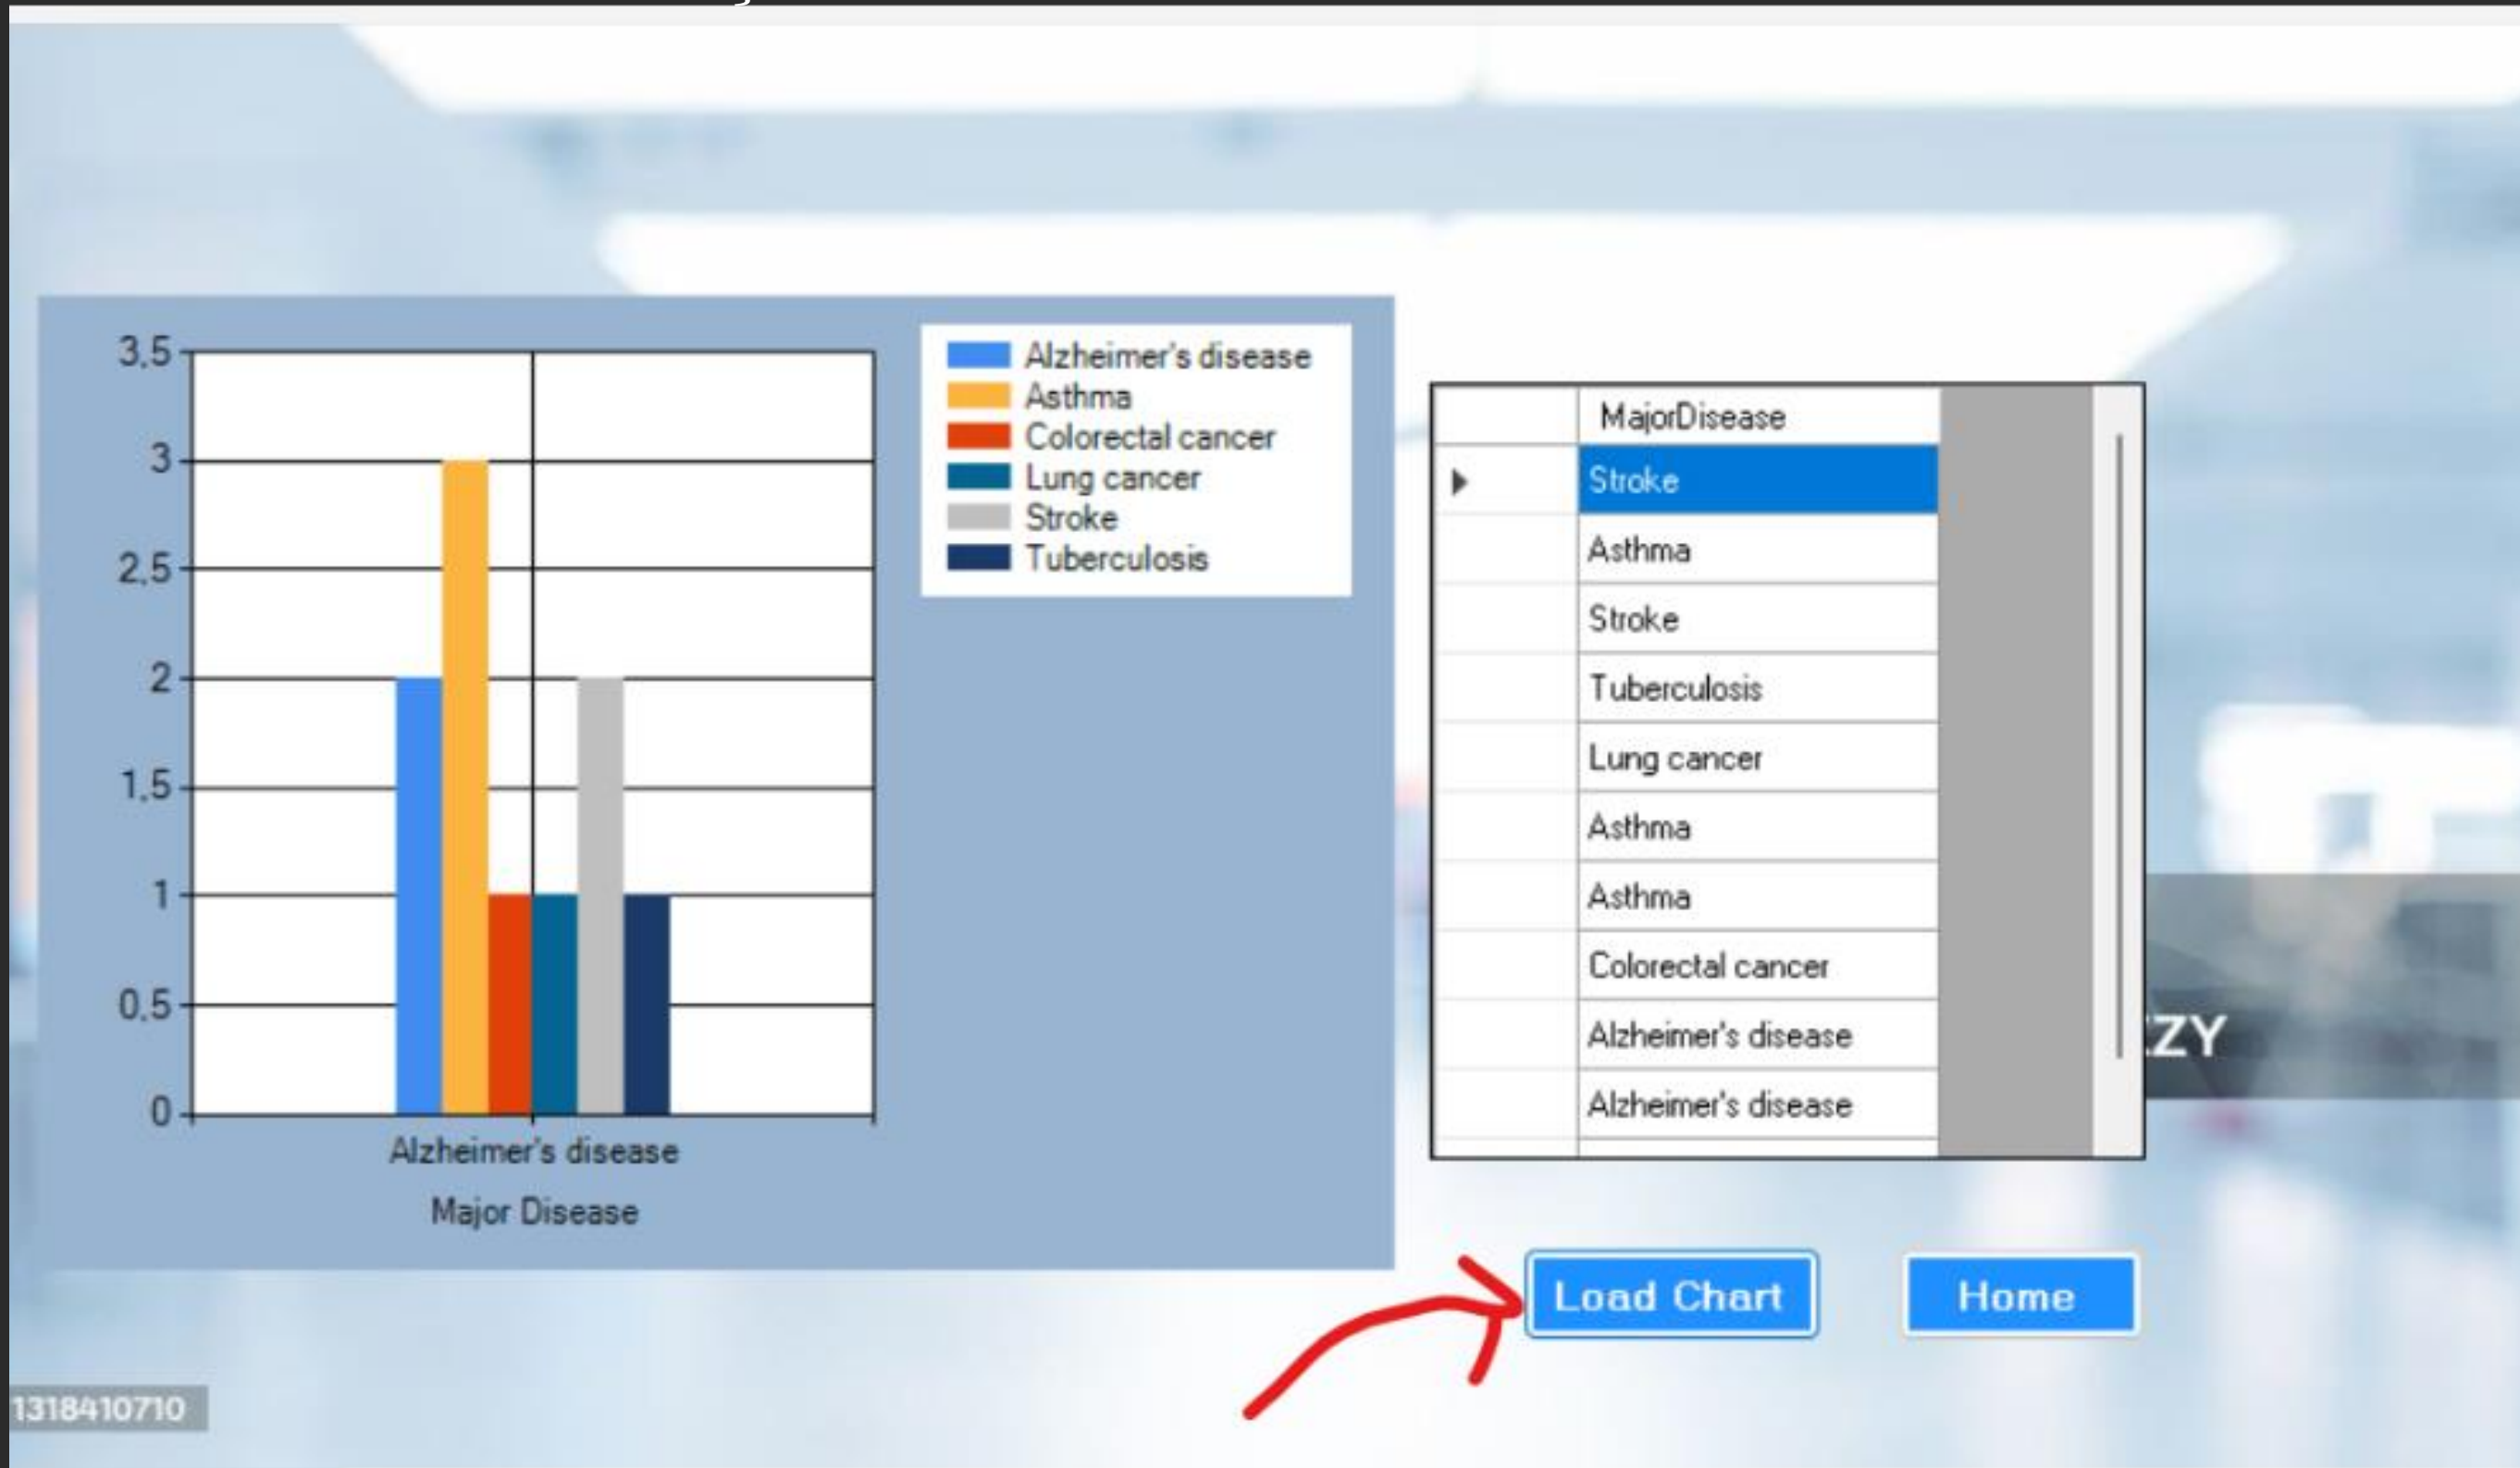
3,5
3
2,5
2
1,5
1
0,5
0

Alzheimer's disease
Major Disease

Alzheimer's disease
Asthma
Colorectal cancer
Lung cancer
Stroke
Tuberculosis

| | MajorDisease |
|---|---|
| ▶ | Stroke |
| | Asthma |
| | Stroke |
| | Tuberculosis |
| | Lung cancer |
| | Asthma |
| | Asthma |
| | Colorectal cancer |
| | Alzheimer's disease |
| | Alzheimer's disease |

ZY

Load Chart
Home

1318410710